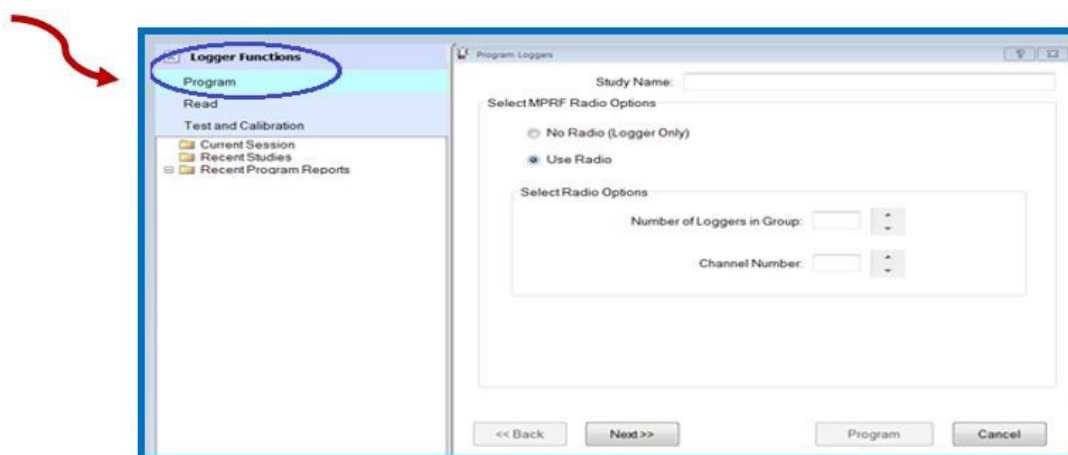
Logger Functions

Program

Read

Test and Calibration

Current Session

Recent Studies

Recent Program Reports

Program Loggers

Study Name:

Select MPRF Radio Options

No Radio (Logger Only)

Use Radio

Select Radio Options

Number of Loggers in Group:

Channel Number:

<< Back

Next >>

Program

Cancel